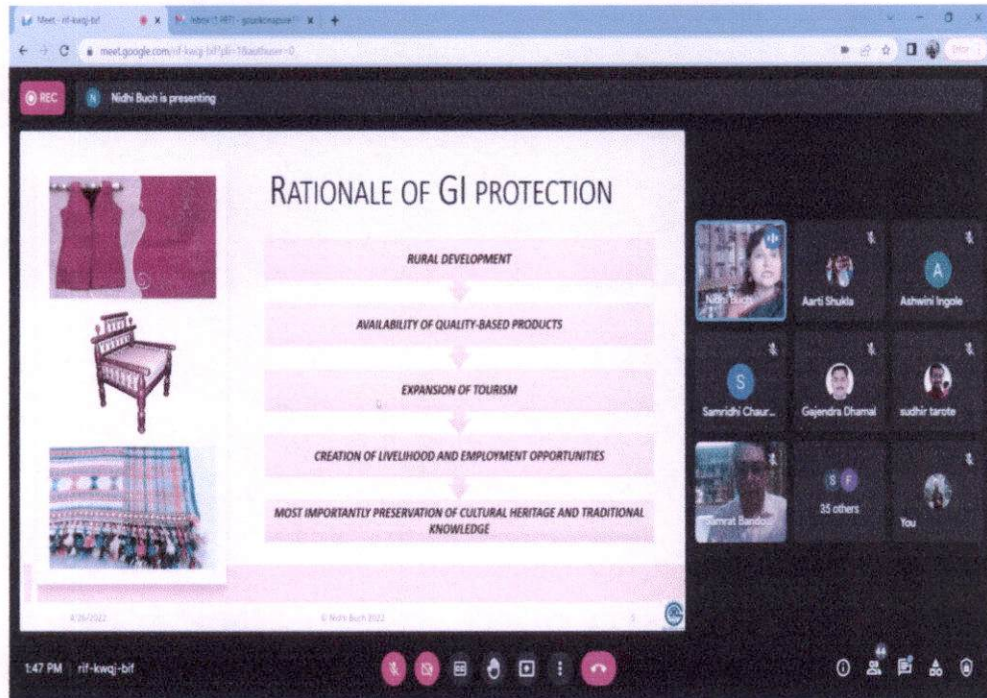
Meet - rif-kwqj-bif
Inbox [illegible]
meet.google.com/rif-kwqj-bif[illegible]

REC
Nidhi Buch is presenting

RATIONALE OF GI PROTECTION

RURAL DEVELOPMENT

AVAILABILITY OF QUALITY-BASED PRODUCTS

EXPANSION OF TOURISM

CREATION OF LIVELIHOOD AND EMPLOYMENT OPPORTUNITIES

MOST IMPORTANTLY PRESERVATION OF CULTURAL HERITAGE AND TRADITIONAL KNOWLEDGE

4/26/2022
© Nidhi Buch 2022

Nidhi Buch
Aarti Shukla
Ashwini Ingole
Samridhi Chaur...
Gejendra Dhamal
sudhir tarote
Samrat Bandod
35 others
You

1:47 PM | rif-kwqj-bif